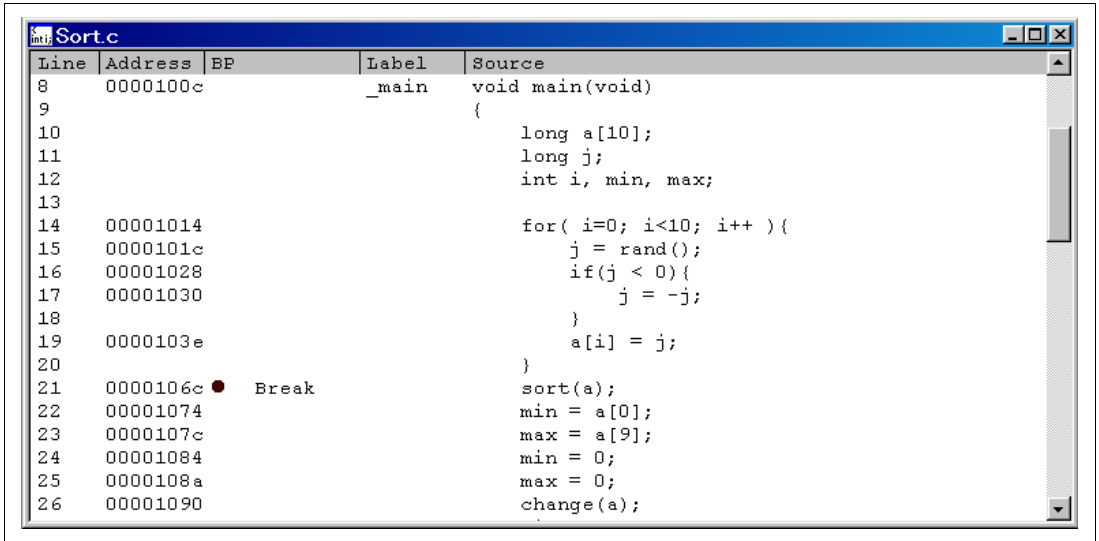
Sort.c

| Line | Address | BP | Label | Source |
|---|---|---|---|---|
| 8 | 0000100c | | _main | void main(void) |
| 9 | | | | { |
| 10 | | | | long a[10]; |
| 11 | | | | long j; |
| 12 | | | | int i, min, max; |
| 13 | | | | |
| 14 | 00001014 | | | for( i=0; i<10; i++ ){ |
| 15 | 0000101c | | | j = rand(); |
| 16 | 00001028 | | | if(j < 0){ |
| 17 | 00001030 | | | j = -j; |
| 18 | | | | } |
| 19 | 0000103e | | | a[i] = j; |
| 20 | | | | } |
| 21 | 0000106c | Break | | sort(a); |
| 22 | 00001074 | | | min = a[0]; |
| 23 | 0000107c | | | max = a[9]; |
| 24 | 00001084 | | | min = 0; |
| 25 | 0000108a | | | max = 0; |
| 26 | 00001090 | | | change(a); |